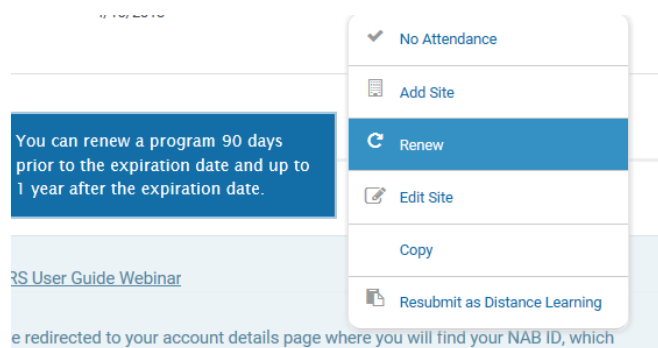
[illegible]

You can renew a program 90 days prior to the expiration date and up to 1 year after the expiration date.

RS User Guide Webinar

e redirected to your account details page where you will find your NAB ID, which

No Attendance

Add Site

Renew

Edit Site

Copy

Resubmit as Distance Learning